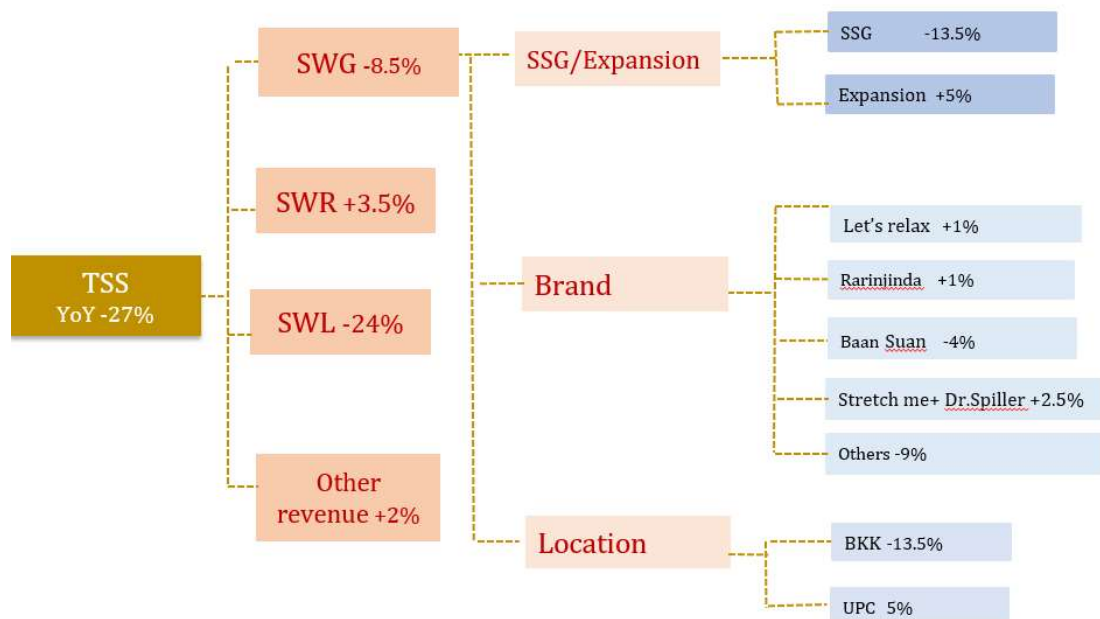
TSS
YoY -27%

SWG -8.5%

SWR +3.5%

SWL -24%

Other revenue +2%

SSG/Expansion

SSG -13.5%

Expansion +5%

Brand

Let's relax +1%

Rarinjinda +1%

Baan Suan -4%

Stretch me+ Dr.Spiller +2.5%

Others -9%

Location

BKK -13.5%

UPC 5%